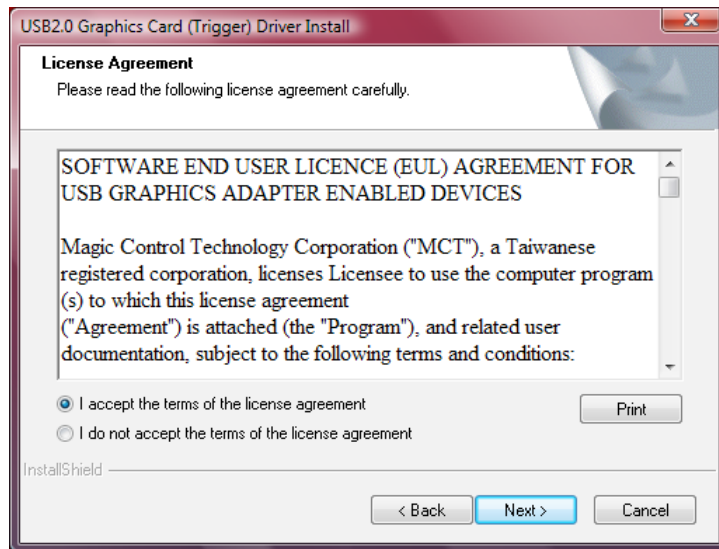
USB2.0 Graphics Card (Trigger) Driver Install

License Agreement

Please read the following license agreement carefully.

SOFTWARE END USER LICENCE (EUL) AGREEMENT FOR USB GRAPHICS ADAPTER ENABLED DEVICES

Magic Control Technology Corporation ("MCT"), a Taiwanese registered corporation, licenses Licensee to use the computer program (s) to which this license agreement ("Agreement") is attached (the "Program"), and related user documentation, subject to the following terms and conditions:

I accept the terms of the license agreement

I do not accept the terms of the license agreement

Print

InstallShield

< Back

Next >

Cancel